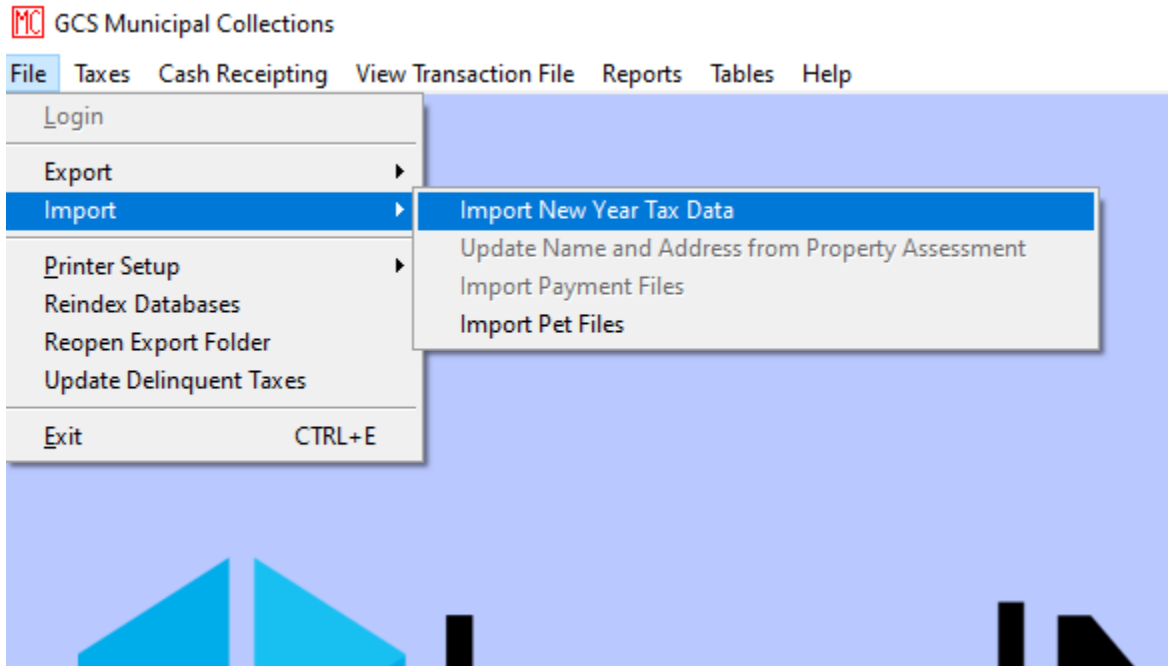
MC GCS Municipal Collections

File Taxes Cash Receipting View Transaction File Reports Tables Help

Login

Export

Import

Printer Setup

Reindex Databases

Reopen Export Folder

Update Delinquent Taxes

Exit CTRL+E

Import New Year Tax Data

Update Name and Address from Property Assessment

Import Payment Files

Import Pet Files